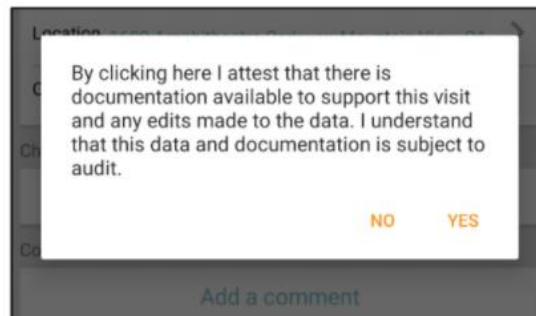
Location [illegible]

C

Ch

Co

By clicking here I attest that there is documentation available to support this visit and any edits made to the data. I understand that this data and documentation is subject to audit.

NO YES

Add a comment